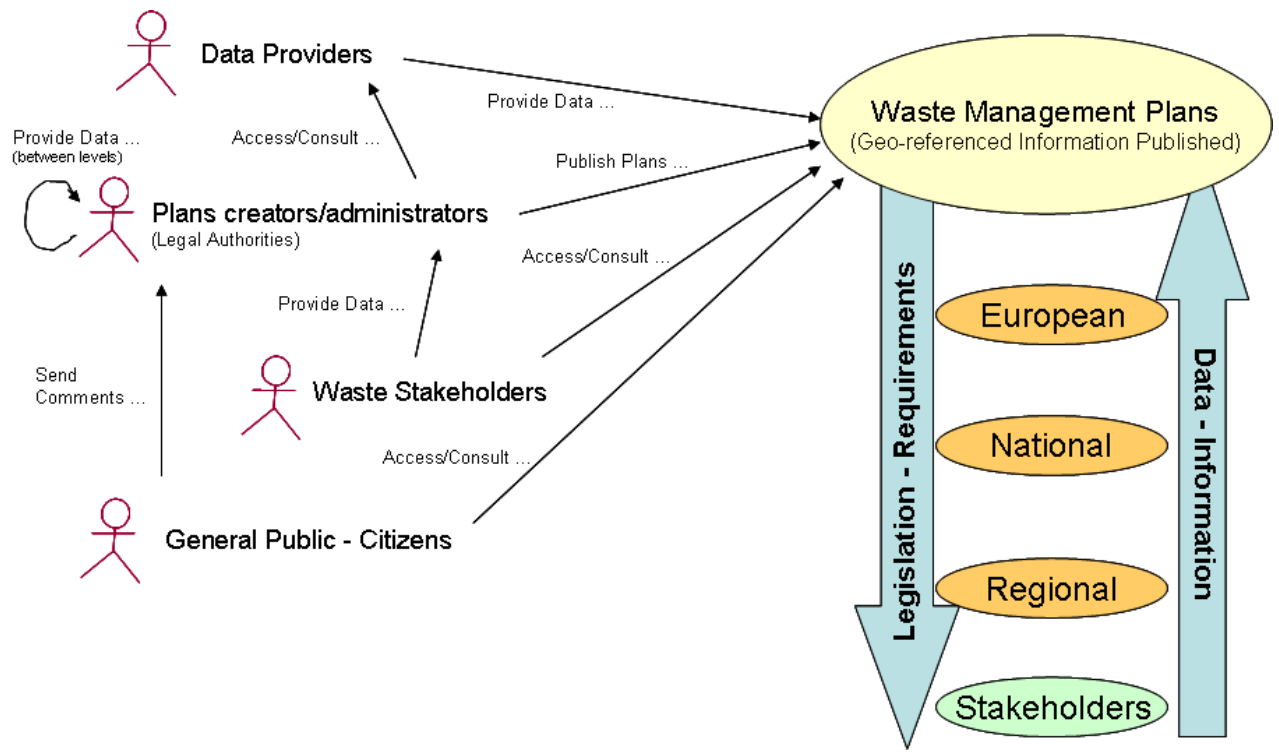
Data Providers

Provide Data ...

Waste Management Plans
(Geo-referenced Information Published)

Provide Data ...
(between levels)

Access/Consult ...

Publish Plans ...

Plans creators/administrators
(Legal Authorities)

Access/Consult ...

Provide Data ...

Send Comments ...

Waste Stakeholders

Access/Consult ...

General Public - Citizens

Legislation - Requirements

Data - Information

European

National

Regional

Stakeholders